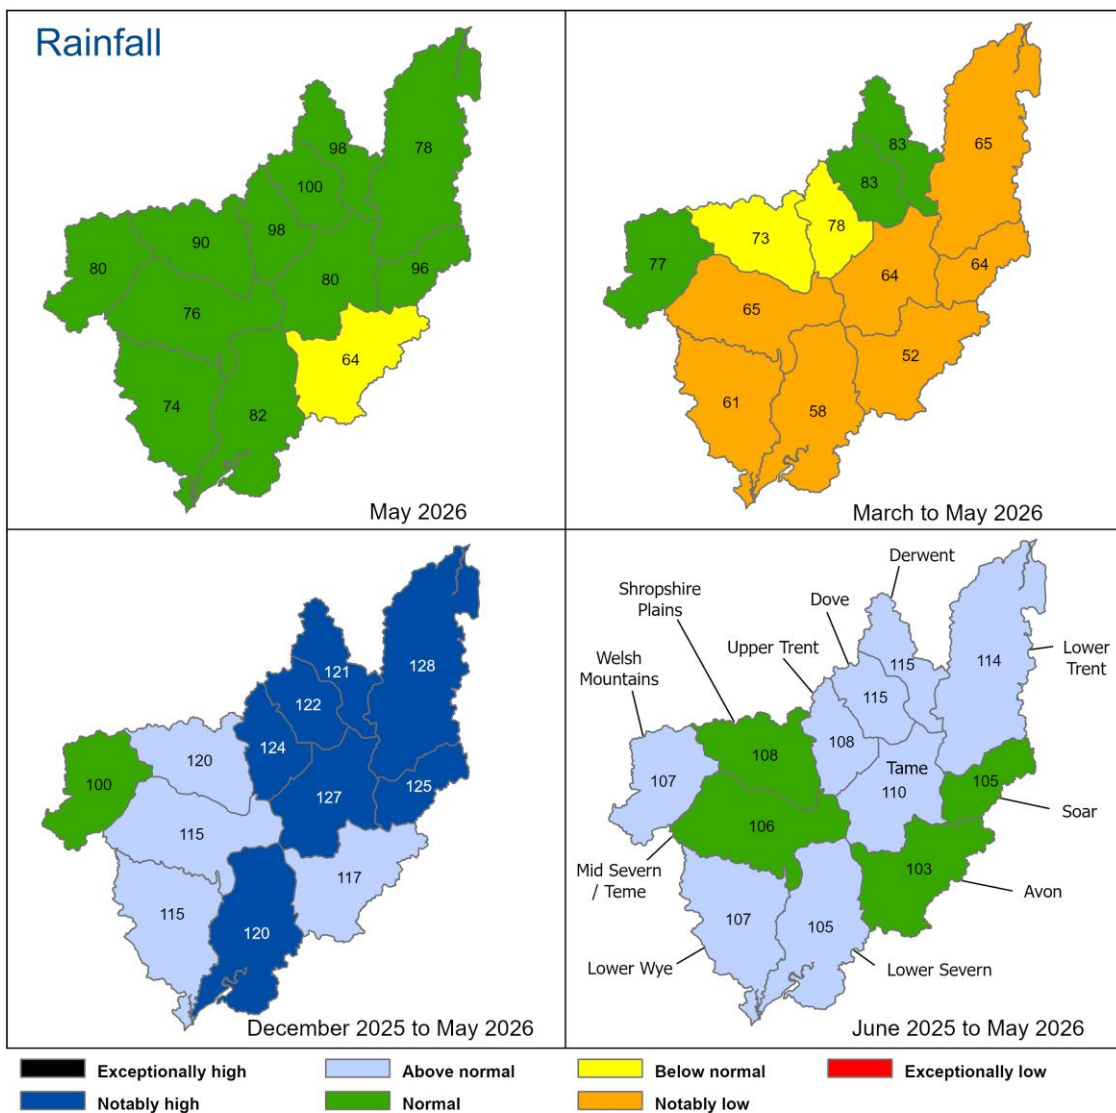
Rainfall

98
78
100
90
98
80
80
96
76
64
74
82

May 2026

83
65
83
73
78
77
64
64
65
52
61
58

March to May 2026

121
128
122
124
120
100
127
125
115
117
115
120

December 2025 to May 2026

Shropshire Plains
Derwent
Dove
Upper Trent
Welsh Mountains
Lower Trent
115
114
115
108
108
107
Tame
110
105
Soar
106
Mid Severn / Teme
103
Avon
107
105
Lower Wye
Lower Severn

June 2025 to May 2026

Exceptionally high
Above normal
Below normal
Exceptionally low
Notably high
Normal
Notably low